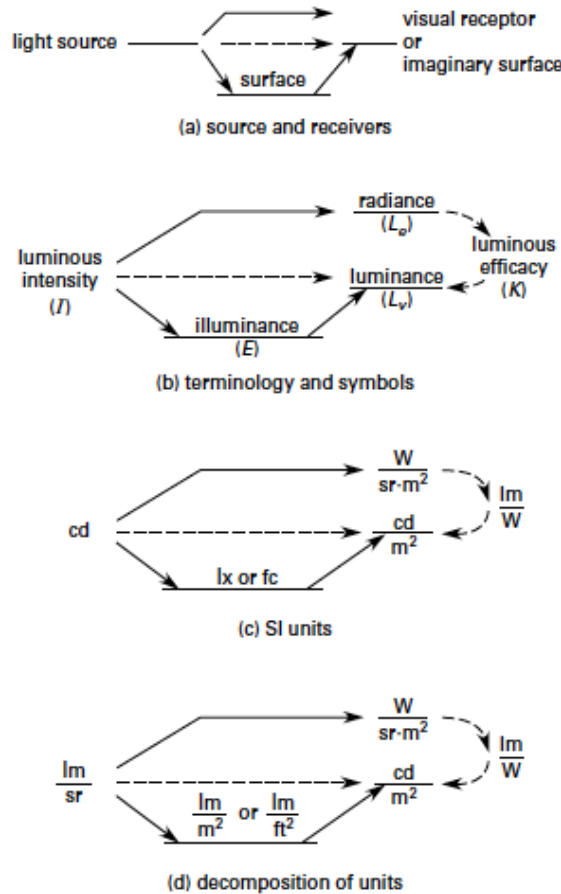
light source

visual receptor or imaginary surface

surface

(a) source and receivers

radiance $(L_e)$

luminous intensity $(I)$

luminance $(L_v)$

luminous efficacy $(K)$

illuminance $(E)$

(b) terminology and symbols

$\frac{W}{sr \cdot m^2}$

cd

$\frac{cd}{m^2}$

$\frac{lm}{W}$

lx or fc

(c) SI units

$\frac{W}{sr \cdot m^2}$

$\frac{lm}{sr}$

$\frac{cd}{m^2}$

$\frac{lm}{W}$

$\frac{lm}{m^2}$ or $\frac{lm}{ft^2}$

(d) decomposition of units